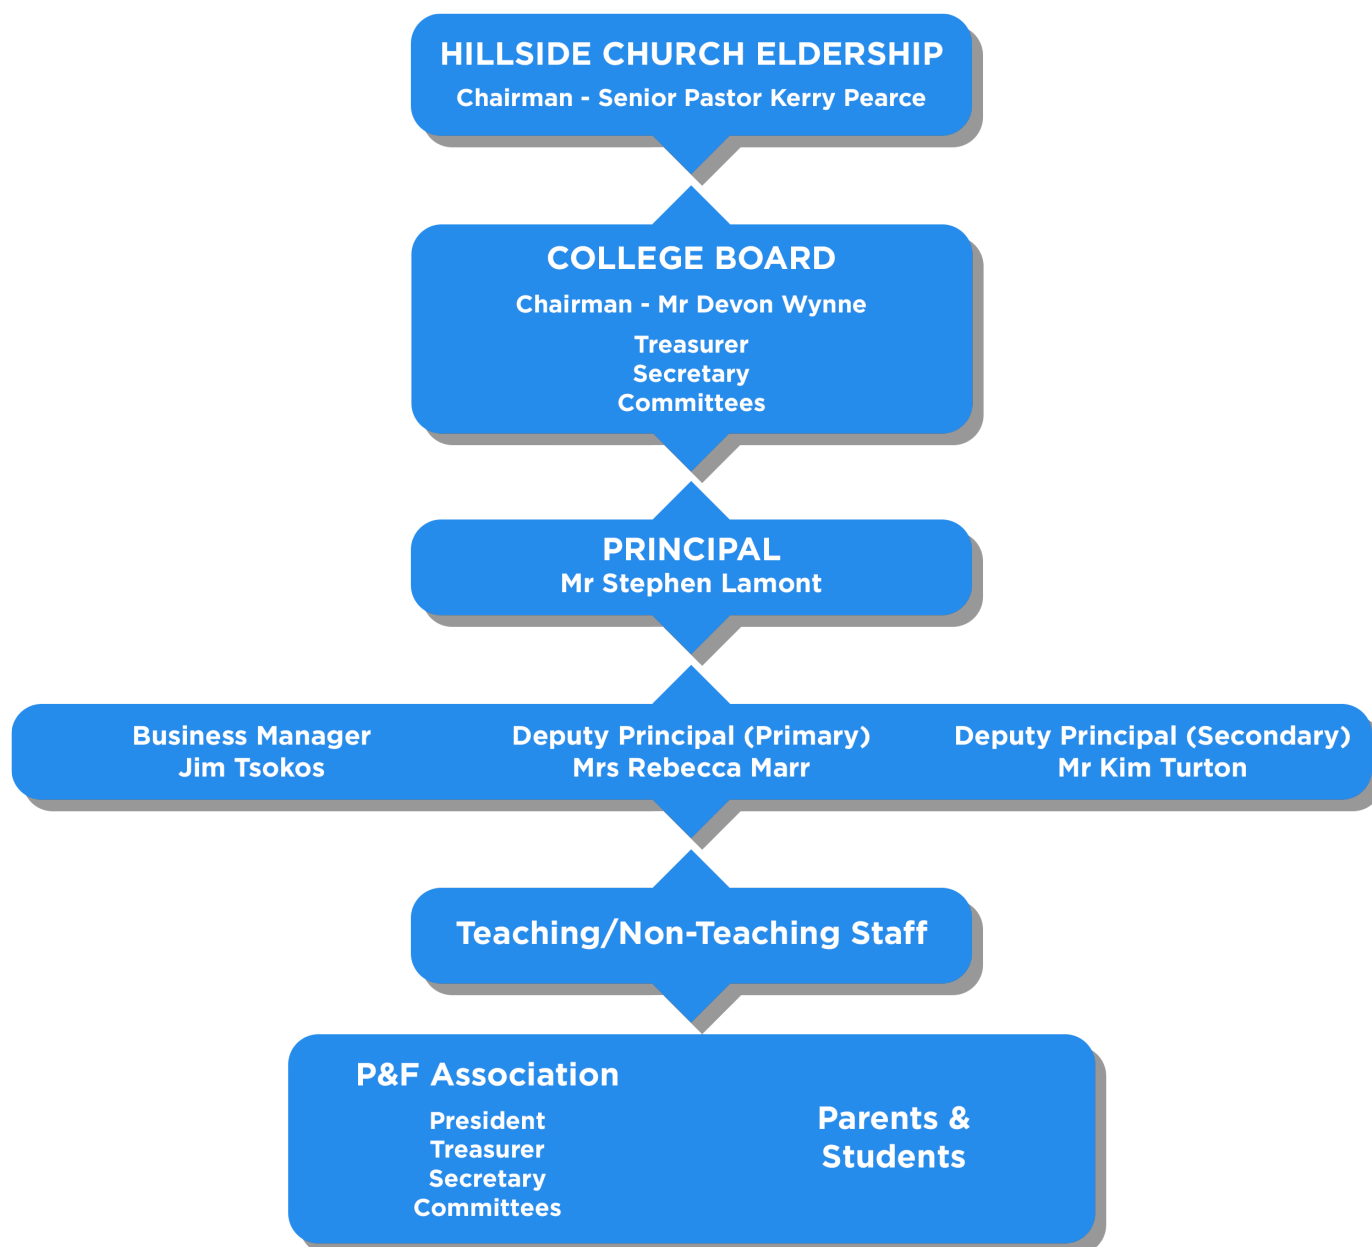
HILLSIDE CHURCH ELDERSHIP
Chairman - Senior Pastor Kerry Pearce

COLLEGE BOARD
Chairman - Mr Devon Wynne
Treasurer
Secretary
Committees

PRINCIPAL
Mr Stephen Lamont

Business Manager
Jim Tsokos

Deputy Principal (Primary)
Mrs Rebecca Marr

Deputy Principal (Secondary)
Mr Kim Turton

Teaching/Non-Teaching Staff

P&F Association
President
Treasurer
Secretary
Committees

Parents & Students